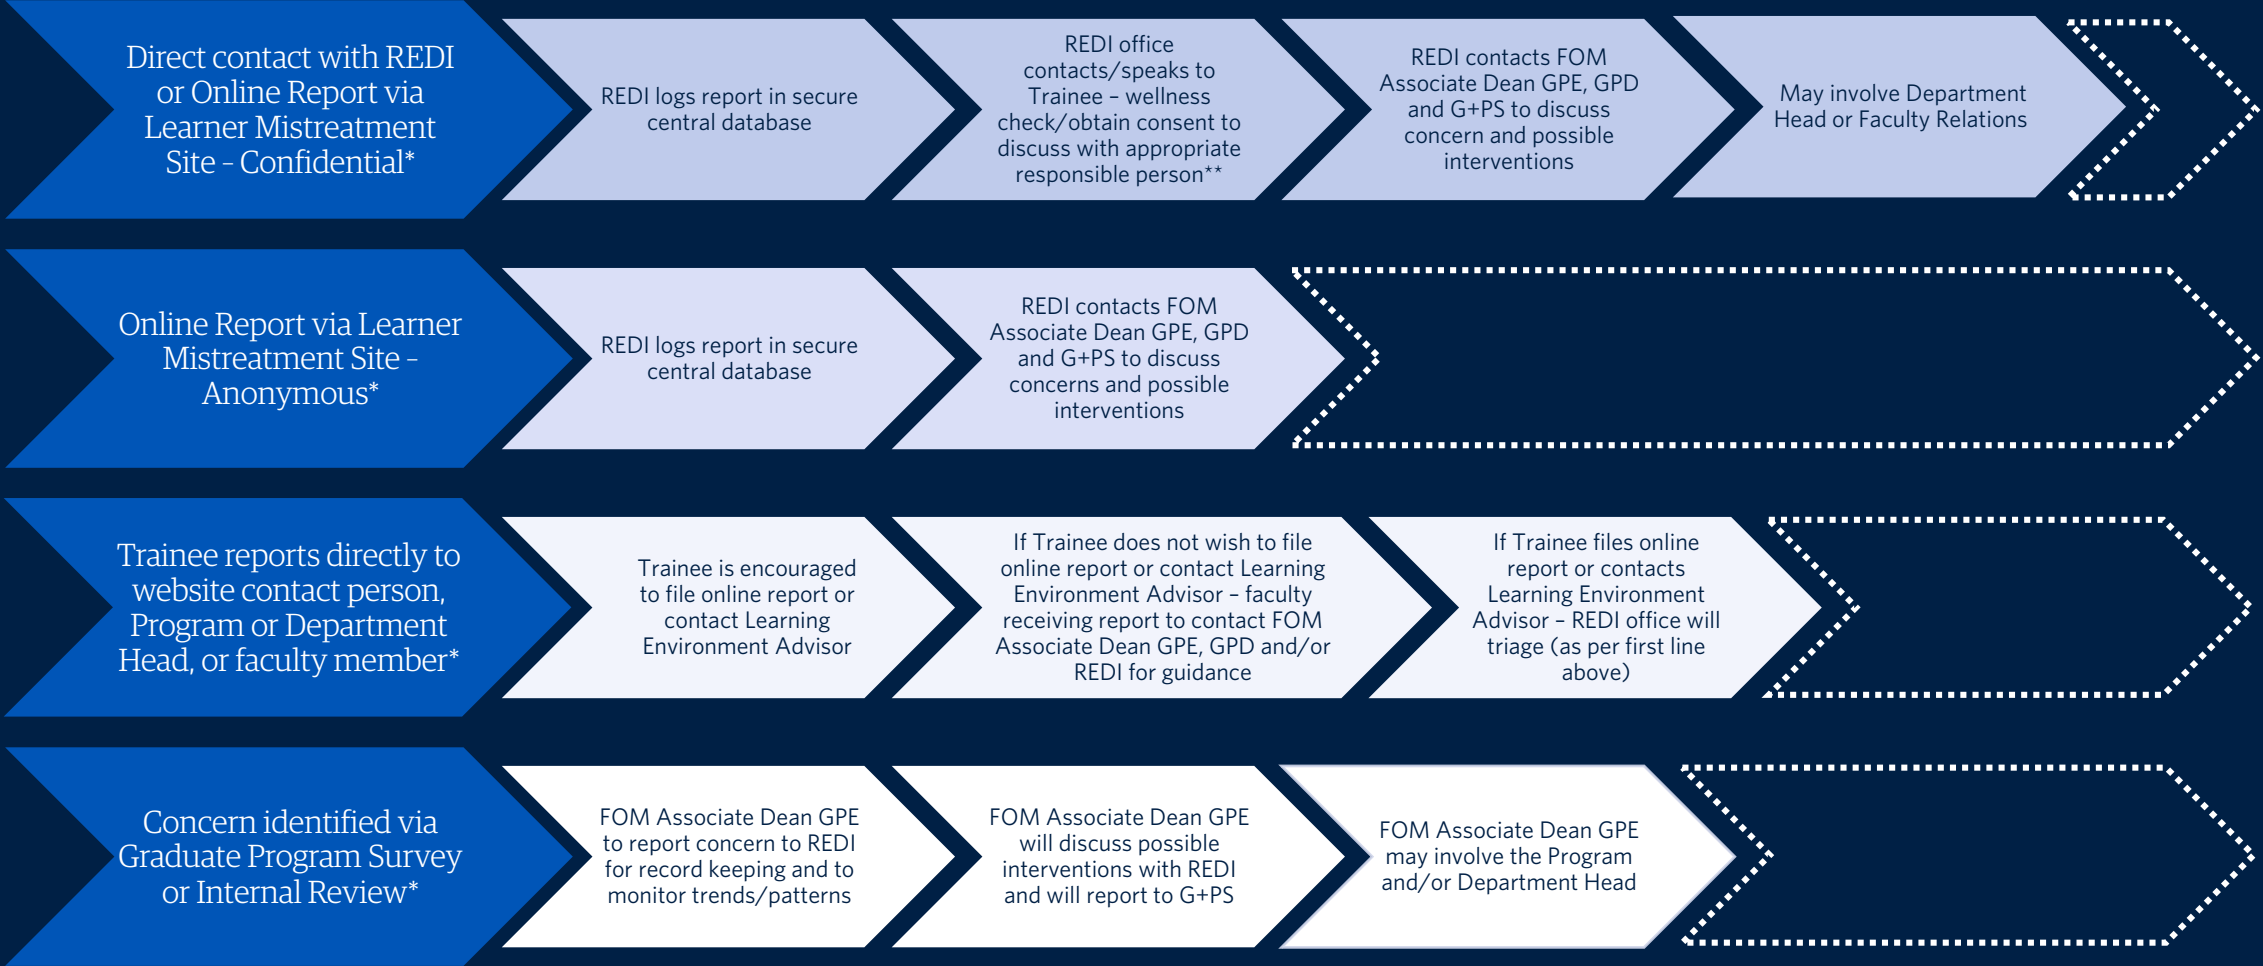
Direct contact with REDI or Online Report via Learner Mistreatment Site - Confidential*

REDI logs report in secure central database

REDI office contacts/speaks to Trainee – wellness check/obtain consent to discuss with appropriate responsible person**

REDI contacts FOM Associate Dean GPE, GPD and G+PS to discuss concern and possible interventions

May involve Department Head or Faculty Relations

Online Report via Learner Mistreatment Site - Anonymous*

REDI logs report in secure central database

REDI contacts FOM Associate Dean GPE, GPD and G+PS to discuss concerns and possible interventions

Trainee reports directly to website contact person, Program or Department Head, or faculty member*

Trainee is encouraged to file online report or contact Learning Environment Advisor

If Trainee does not wish to file online report or contact Learning Environment Advisor – faculty receiving report to contact FOM Associate Dean GPE, GPD and/or REDI for guidance

If Trainee files online report or contacts Learning Environment Advisor – REDI office will triage (as per first line above)

Concern identified via Graduate Program Survey or Internal Review*

FOM Associate Dean GPE to report concern to REDI for record keeping and to monitor trends/patterns

FOM Associate Dean GPE will discuss possible interventions with REDI and will report to G+PS

FOM Associate Dean GPE may involve the Program and/or Department Head